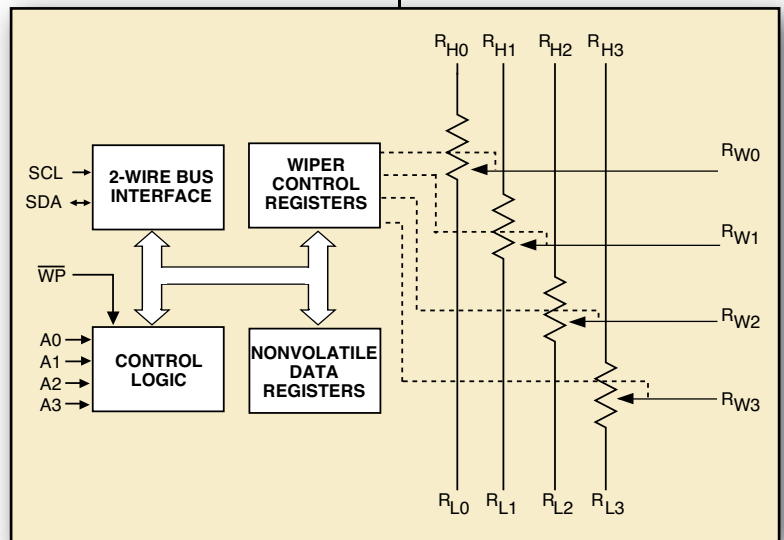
$R_{H0}$ $R_{H1}$ $R_{H2}$ $R_{H3}$

SCL
SDA
2-WIRE BUS INTERFACE

WIPER CONTROL REGISTERS

$R_{W0}$

$R_{W1}$

$\overline{WP}$

$R_{W2}$

A0
A1
A2
A3
CONTROL LOGIC

NONVOLATILE DATA REGISTERS

$R_{W3}$

$R_{L0}$ $R_{L1}$ $R_{L2}$ $R_{L3}$